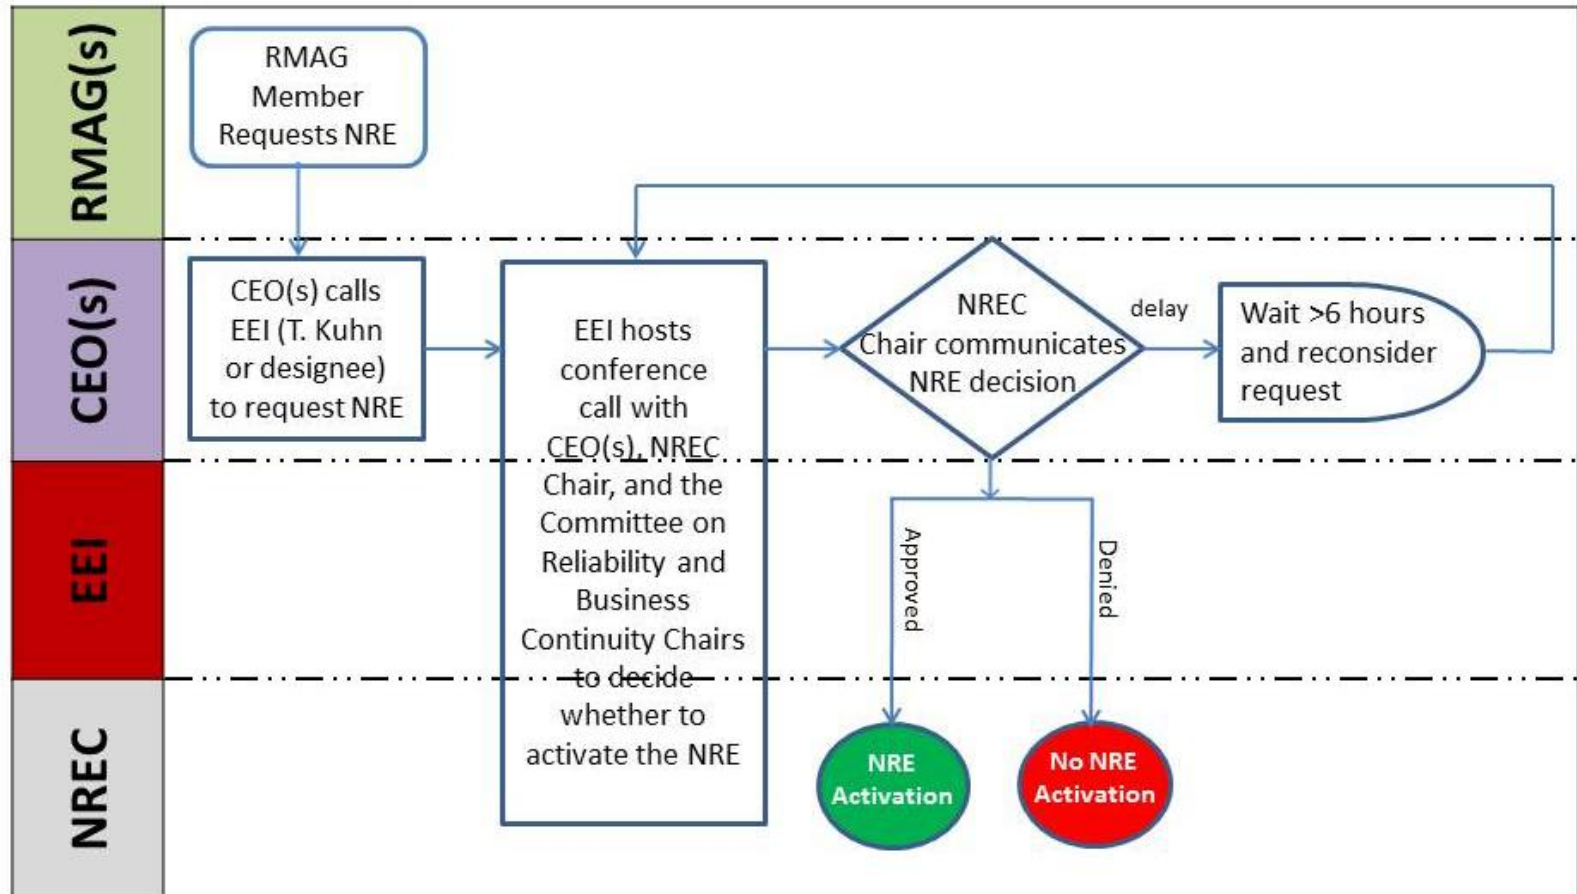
RMAG(s)

RMAG Member Requests NRE

CEO(s)

CEO(s) calls EEI (T. Kuhn or designee) to request NRE

EEI hosts conference call with CEO(s), NREC Chair, and the Committee on Reliability and Business Continuity Chairs to decide whether to activate the NRE

NREC Chair communicates NRE decision

delay

Wait >6 hours and reconsider request

EEI

Approved

Denied

NREC

NRE Activation

No NRE Activation